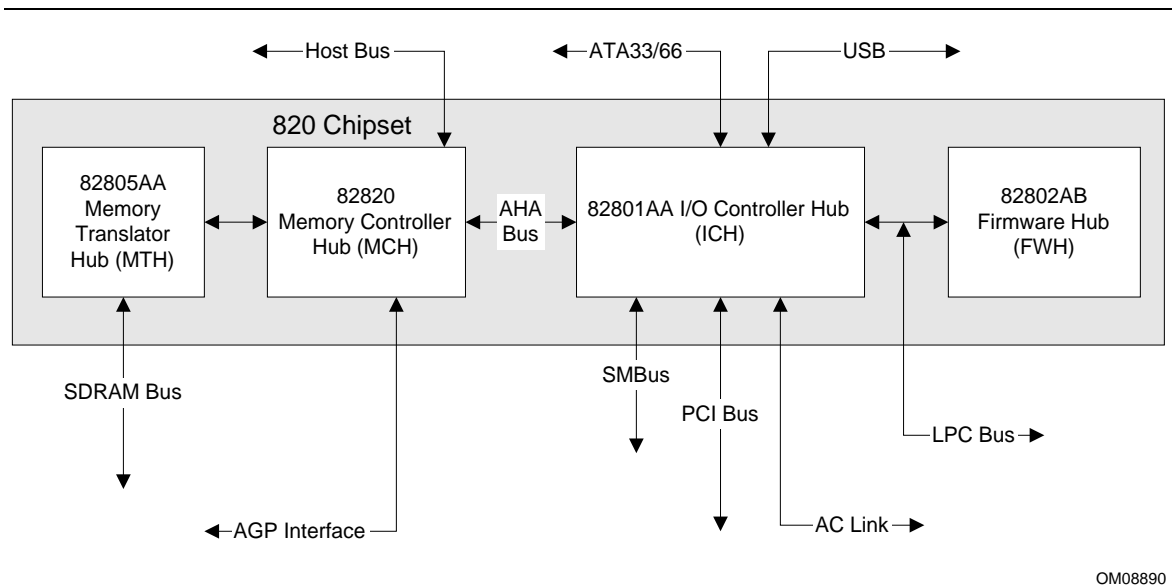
Host Bus

ATA33/66

USB

820 Chipset

82805AA Memory Translator Hub (MTH)

82820 Memory Controller Hub (MCH)

AHA Bus

82801AA I/O Controller Hub (ICH)

82802AB Firmware Hub (FWH)

SDRAM Bus

SMBus

PCI Bus

LPC Bus

AGP Interface

AC Link

OM08890